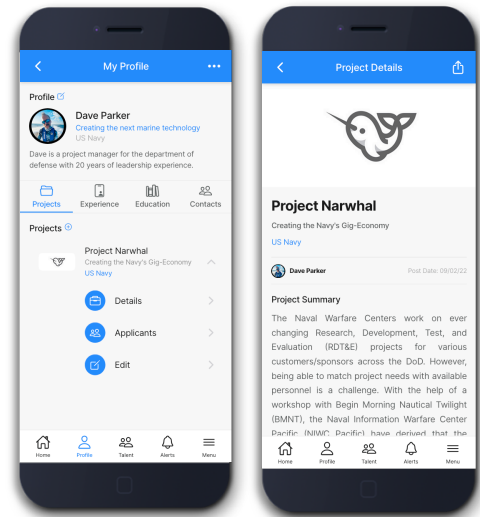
My Profile

Profile

Dave Parker
Creating the next marine technology
US Navy

Dave is a project manager for the department of defense with 20 years of leadership experience.

Projects
Experience
Education
Contacts

Projects

Project Narwhal
Creating the Navy's Gig-Economy
US Navy

Details
Applicants
Edit

Home
Profile
Talent
Alerts
Menu

Project Details

Project Narwhal
Creating the Navy's Gig-Economy
US Navy

Dave Parker
Post Date: 09/02/22

Project Summary

The Naval Warfare Centers work on ever changing Research, Development, Test, and Evaluation (RDT&E) projects for various customers/sponsors across the DoD. However, being able to match project needs with available personnel is a challenge. With the help of a workshop with Begin Morning Nautical Twilight (BMNT), the Naval Information Warfare Center Pacific (NIWC Pacific) have derived that the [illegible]

Home
Profile
Talent
Alerts
Menu